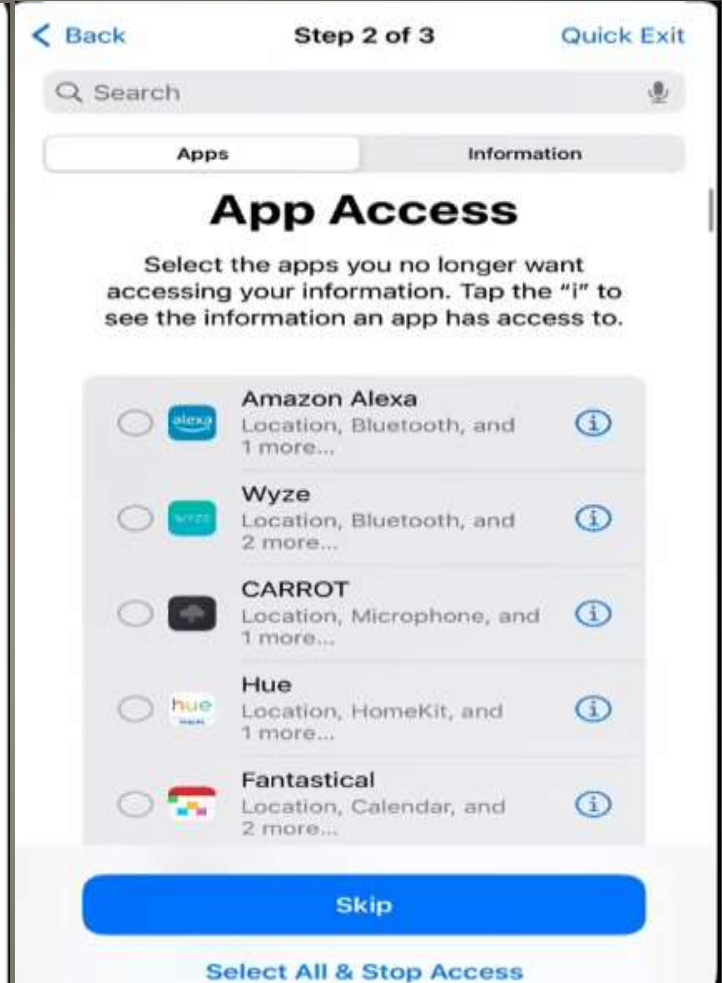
Back Step 2 of 3 Quick Exit

Search

Apps Information

App Access

Select the apps you no longer want accessing your information. Tap the "i" to see the information an app has access to.

alexa Amazon Alexa
Location, Bluetooth, and 1 more...

wyze Wyze
Location, Bluetooth, and 2 more...

CARROT
Location, Microphone, and 1 more...

hue Hue
Location, HomeKit, and 1 more...

Fantastical
Location, Calendar, and 2 more...

Skip

Select All & Stop Access